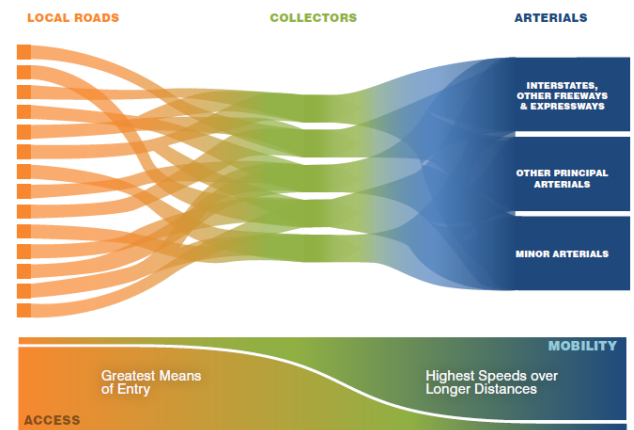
LOCAL ROADS

COLLECTORS

ARTERIALS

INTERSTATES, OTHER FREEWAYS & EXPRESSWAYS

OTHER PRINCIPAL ARTERIALS

MINOR ARTERIALS

MOBILITY

Greatest Means of Entry

Highest Speeds over Longer Distances

ACCESS